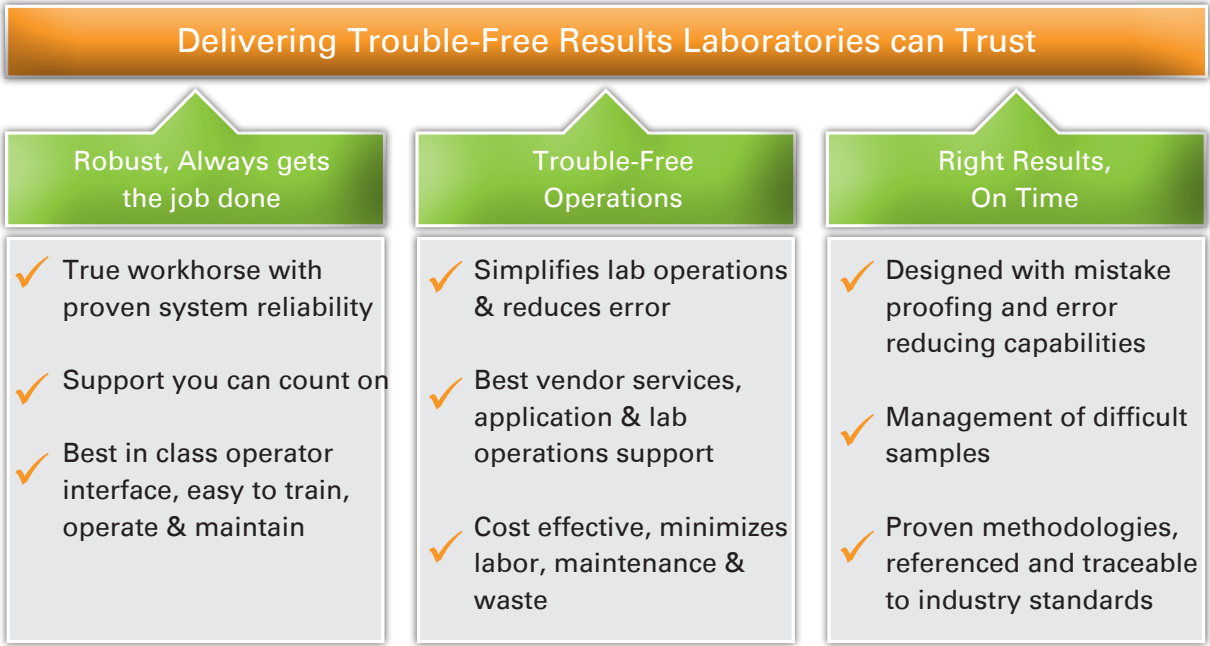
Delivering Trouble-Free Results Laboratories can Trust

Robust, Always gets the job done

✓ True workhorse with proven system reliability

✓ Support you can count on

✓ Best in class operator interface, easy to train, operate & maintain

Trouble-Free Operations

✓ Simplifies lab operations & reduces error

✓ Best vendor services, application & lab operations support

✓ Cost effective, minimizes labor, maintenance & waste

Right Results, On Time

✓ Designed with mistake proofing and error reducing capabilities

✓ Management of difficult samples

✓ Proven methodologies, referenced and traceable to industry standards